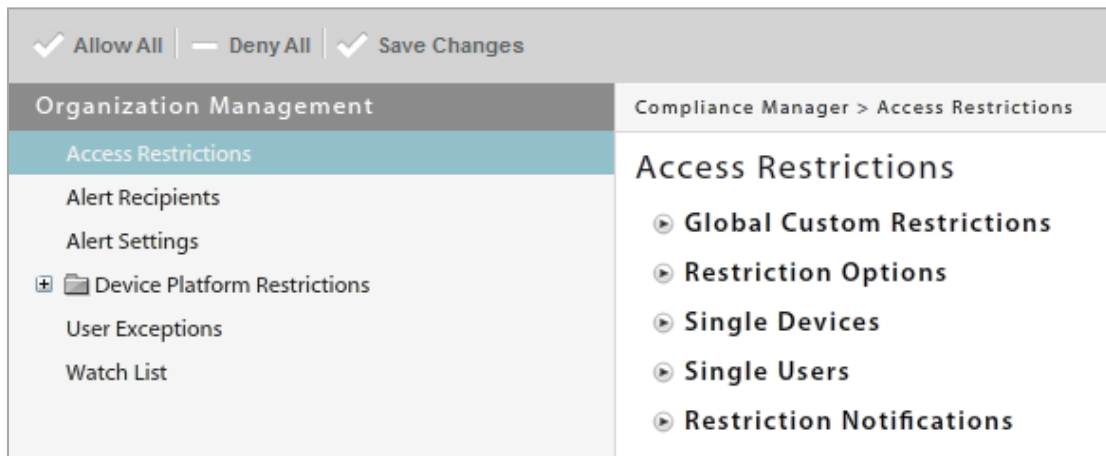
Allow All | Deny All | Save Changes

Organization Management

Access Restrictions
Alert Recipients
Alert Settings
Device Platform Restrictions
User Exceptions
Watch List

Compliance Manager > Access Restrictions

Access Restrictions

Global Custom Restrictions
Restriction Options
Single Devices
Single Users
Restriction Notifications